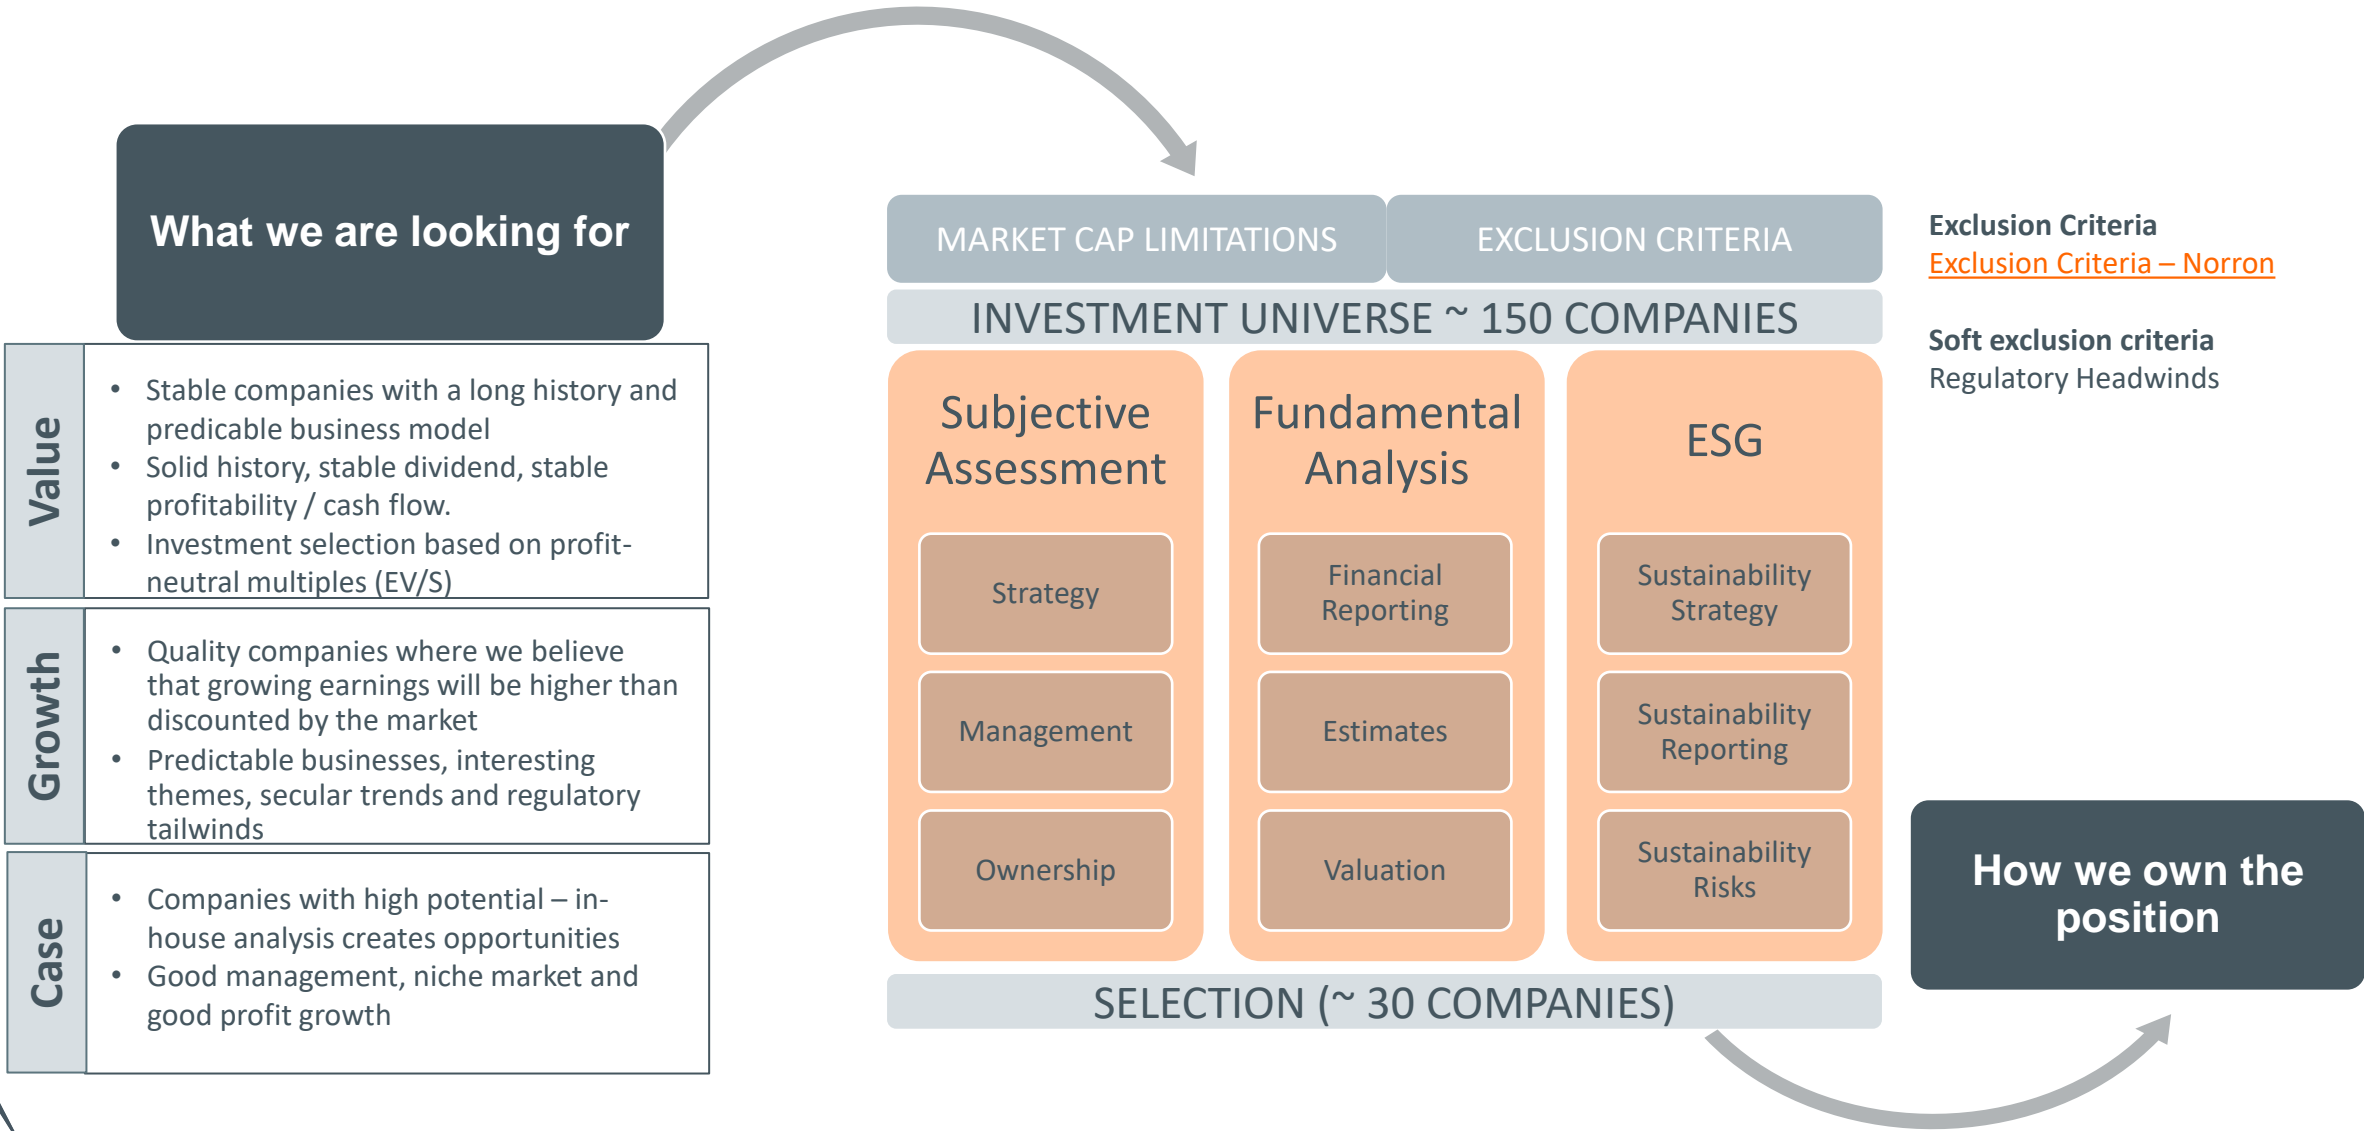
What we are looking for

Value

- Stable companies with a long history and predicable business model
- Solid history, stable dividend, stable profitability / cash flow.
- Investment selection based on profit-neutral multiples (EV/S)

Growth

- Quality companies where we believe that growing earnings will be higher than discounted by the market
- Predictable businesses, interesting themes, secular trends and regulatory tailwinds

Case

- Companies with high potential – in-house analysis creates opportunities
- Good management, niche market and good profit growth

MARKET CAP LIMITATIONS

EXCLUSION CRITERIA

INVESTMENT UNIVERSE ~ 150 COMPANIES

Subjective Assessment

Strategy

Management

Ownership

Fundamental Analysis

Financial Reporting

Estimates

Valuation

ESG

Sustainability Strategy

Sustainability Reporting

Sustainability Risks

SELECTION (~ 30 COMPANIES)

Exclusion Criteria
Exclusion Criteria – Norron

Soft exclusion criteria
Regulatory Headwinds

How we own the position